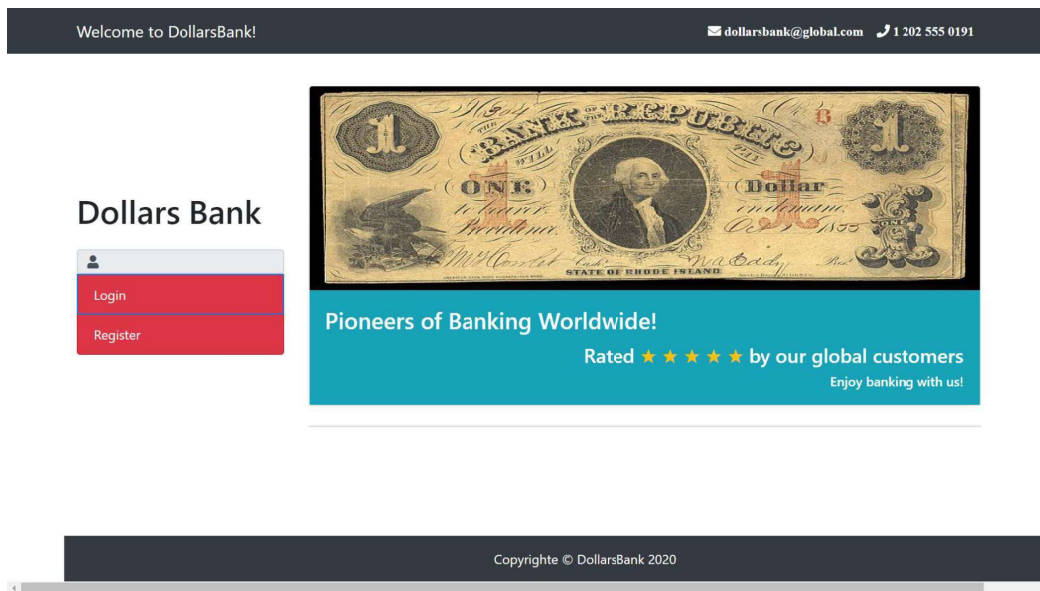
Welcome to DollarsBank!

dollarsbank@global.com 1 202 555 0191

Dollars Bank

Login

Register

THE BANK REPUBLIC WILL PAY ONE Dollar to bearer on demand Providence STATE OF RHODE ISLAND

Pioneers of Banking Worldwide!

Rated ★ ★ ★ ★ ★ by our global customers

Enjoy banking with us!

Copyrighte © DollarsBank 2020